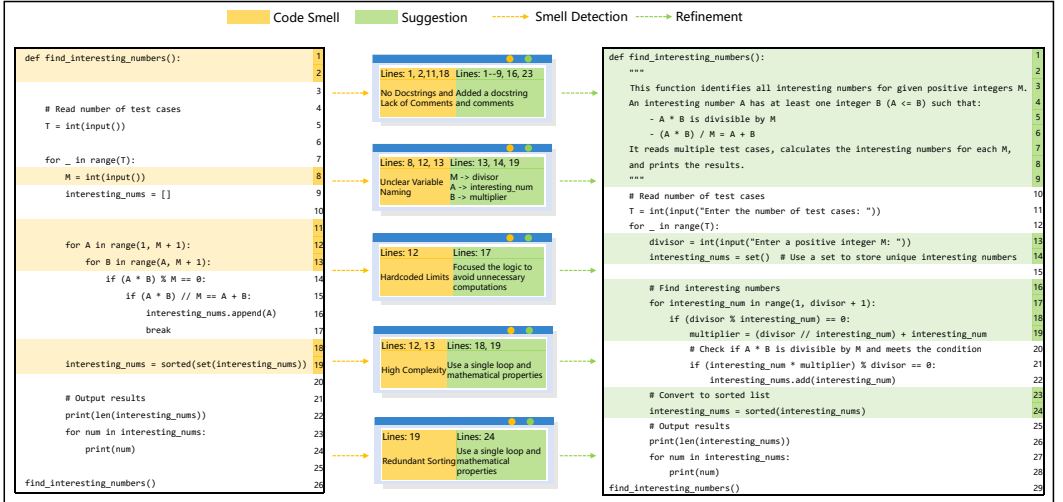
Code Smell   Suggestion   Smell Detection   Refinement

def find_interesting_numbers(): 1
2
3
# Read number of test cases 4
T = int(input()) 5
6
for _ in range(T): 7
M = int(input()) 8
interesting_nums = [] 9
10
11
for A in range(1, M + 1): 12
for B in range(A, M + 1): 13
if (A * B) % M == 0: 14
if (A * B) // M == A + B: 15
interesting_nums.append(A) 16
break 17
18
interesting_nums = sorted(set(interesting_nums)) 19
20
# Output results 21
print(len(interesting_nums)) 22
for num in interesting_nums: 23
print(num) 24
25
find_interesting_numbers() 26

| Lines: 1, 2,11,18 | Lines: 1--9, 16, 23 |
|---|---|
| No Docstrings and Lack of Comments | Added a docstring and comments |

| Lines: 8, 12, 13 | Lines: 13, 14, 19 |
|---|---|
| Unclear Variable Naming | M -> divisor A -> interesting_num B -> multiplier |

| Lines: 12 | Lines: 17 |
|---|---|
| Hardcoded Limits | Focused the logic to avoid unnecessary computations |

| Lines: 12, 13 | Lines: 18, 19 |
|---|---|
| High Complexity | Use a single loop and mathematical properties |

| Lines: 19 | Lines: 24 |
|---|---|
| Redundant Sorting | Use a single loop and mathematical properties |

def find_interesting_numbers(): 1
""" 2
This function identifies all interesting numbers for given positive integers M. 3
An interesting number A has at least one integer B (A <= B) such that: 4
- A * B is divisible by M 5
- (A * B) / M = A + B 6
It reads multiple test cases, calculates the interesting numbers for each M, 7
and prints the results. 8
""" 9
# Read number of test cases 10
T = int(input("Enter the number of test cases: ")) 11
for _ in range(T): 12
divisor = int(input("Enter a positive integer M: ")) 13
interesting_nums = set() # Use a set to store unique interesting numbers 14
15
# Find interesting numbers 16
for interesting_num in range(1, divisor + 1): 17
if (divisor % interesting_num) == 0: 18
multiplier = (divisor // interesting_num) + interesting_num 19
# Check if A * B is divisible by M and meets the condition 20
if (interesting_num * multiplier) % divisor == 0: 21
interesting_nums.add(interesting_num) 22
# Convert to sorted list 23
interesting_nums = sorted(interesting_nums) 24
# Output results 25
print(len(interesting_nums)) 26
for num in interesting_nums: 27
print(num) 28
find_interesting_numbers() 29